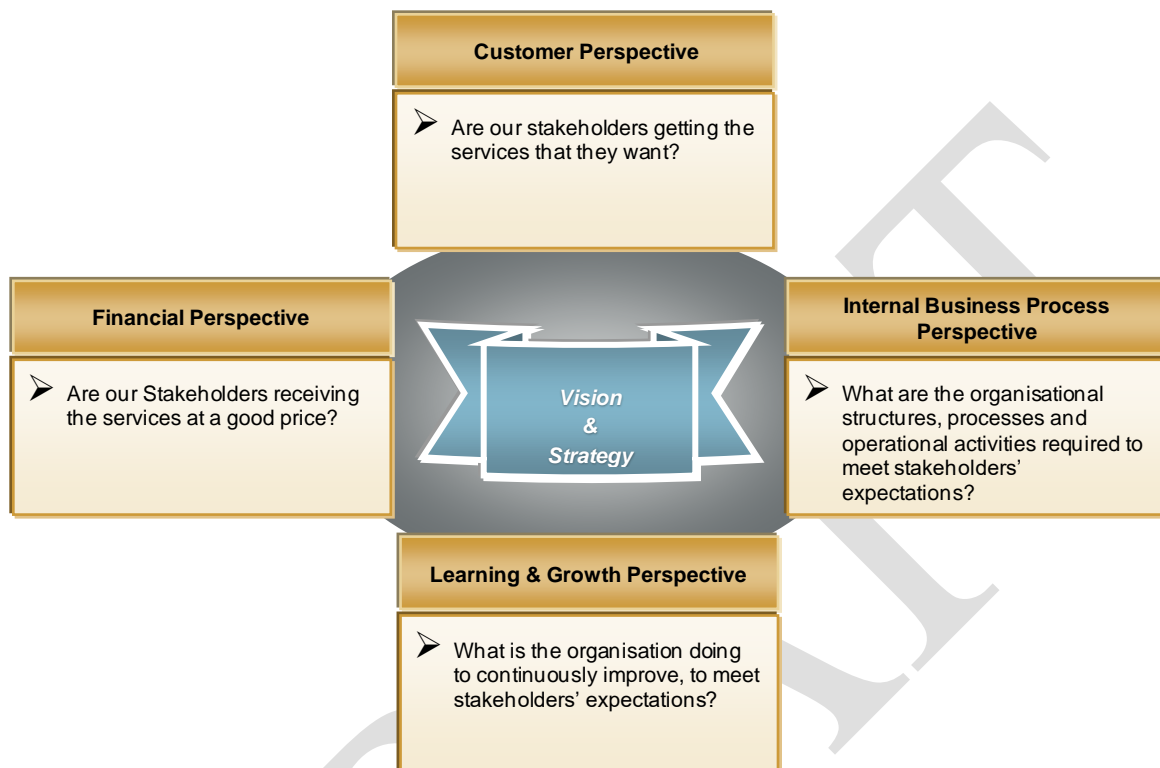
Customer Perspective

➢ Are our stakeholders getting the services that they want?

Financial Perspective

➢ Are our Stakeholders receiving the services at a good price?

Vision & Strategy

Internal Business Process Perspective

➢ What are the organisational structures, processes and operational activities required to meet stakeholders' expectations?

Learning & Growth Perspective

➢ What is the organisation doing to continuously improve, to meet stakeholders' expectations?

DRAFT